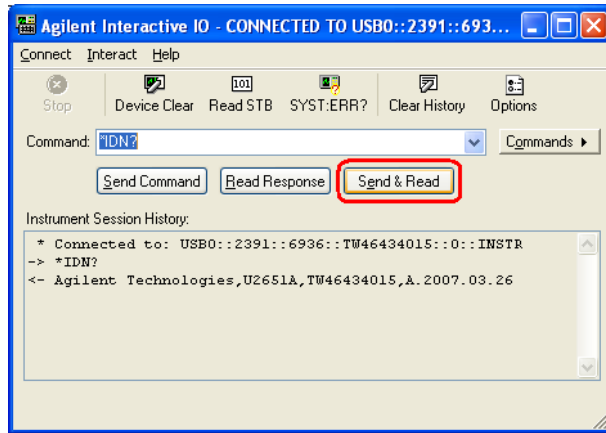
Agilent Interactive IO - CONNECTED TO USB0::2391::693...

Connect Interact Help

Stop Device Clear Read STB SYST:ERR? Clear History Options

101

Command: *IDN?

Commands ▸

Send Command Read Response Send & Read

Instrument Session History:

* Connected to: USB0::2391::6936::TW46434015::0::INSTR
-> *IDN?
<- Agilent Technologies,U2651A,TW46434015,A.2007.03.26